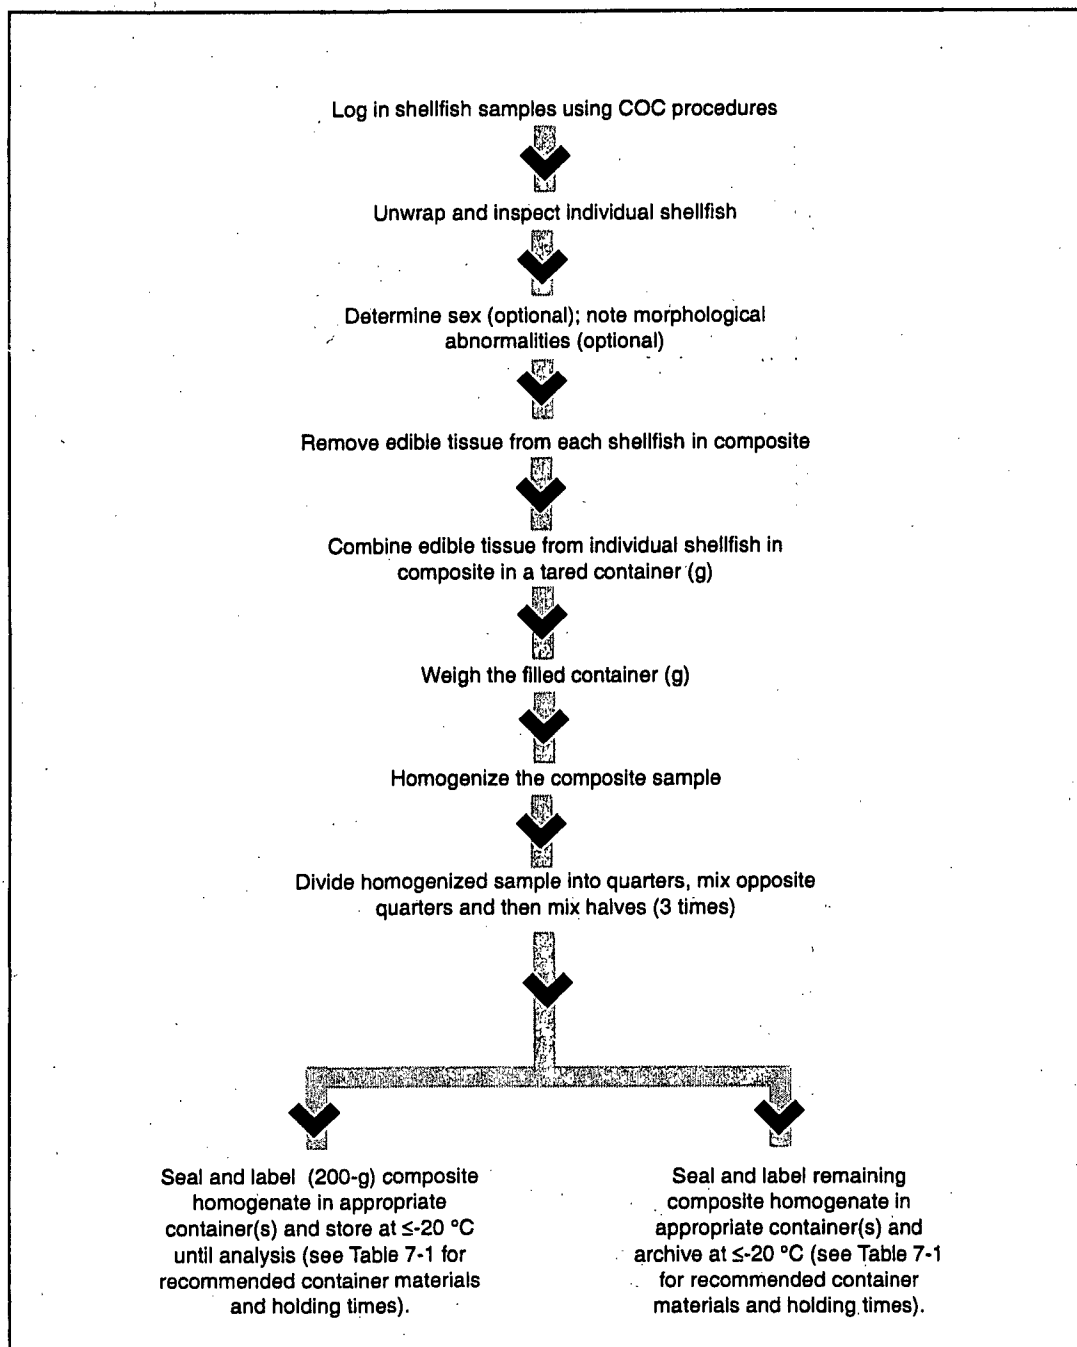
Log in shellfish samples using COC procedures

Unwrap and inspect individual shellfish

Determine sex (optional); note morphological abnormalities (optional)

Remove edible tissue from each shellfish in composite

Combine edible tissue from individual shellfish in composite in a tared container (g)

Weigh the filled container (g)

Homogenize the composite sample

Divide homogenized sample into quarters, mix opposite quarters and then mix halves (3 times)

Seal and label (200-g) composite homogenate in appropriate container(s) and store at ≤-20 °C until analysis (see Table 7-1 for recommended container materials and holding times).

Seal and label remaining composite homogenate in appropriate container(s) and archive at ≤-20 °C (see Table 7-1 for recommended container materials and holding times).